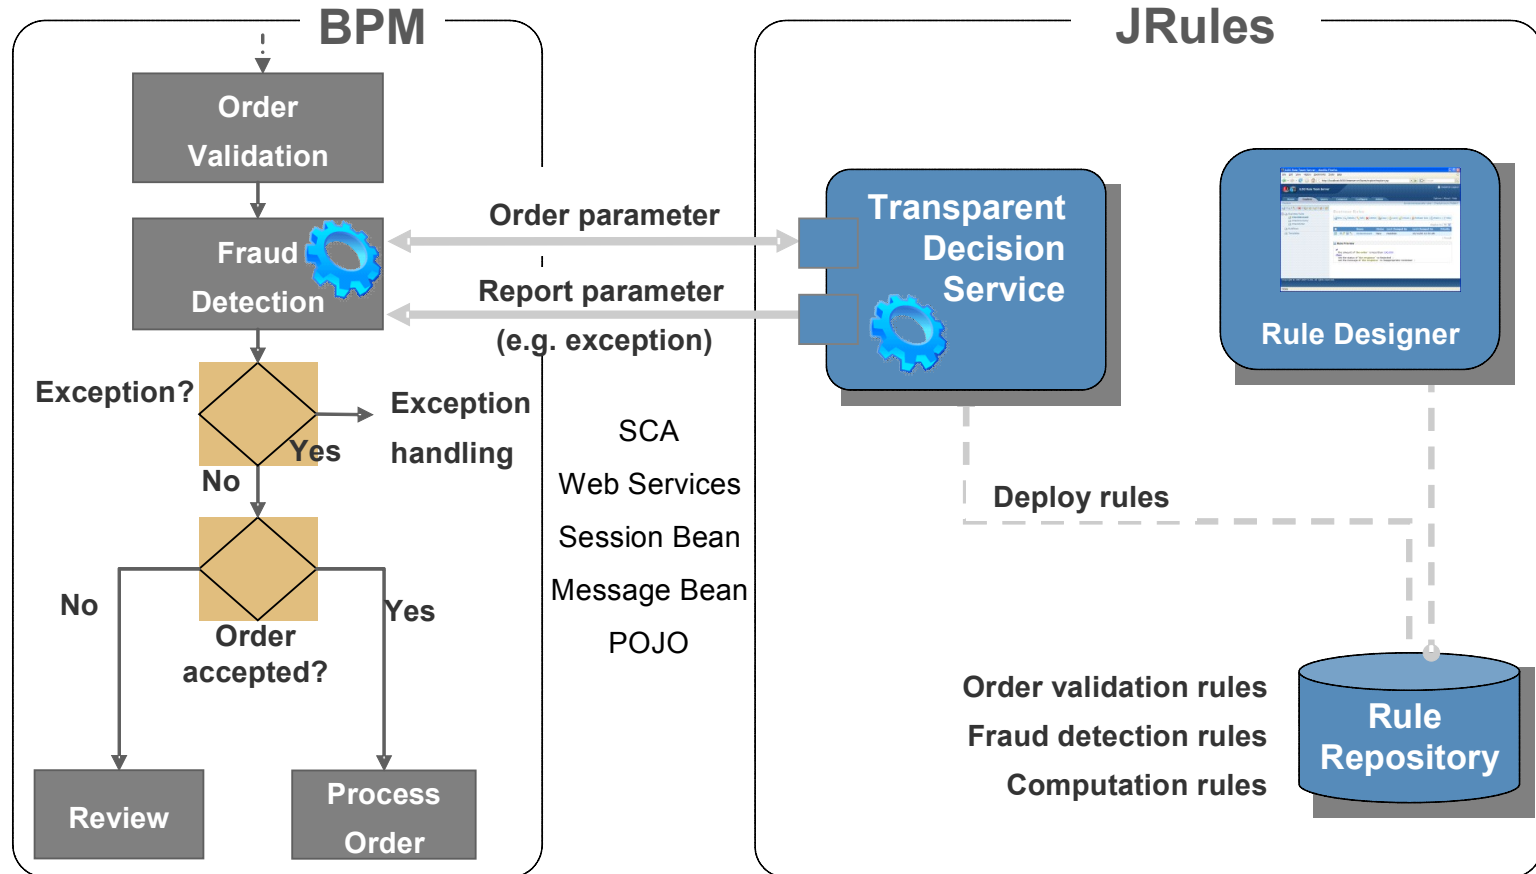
BPM

Order Validation

Fraud Detection

Exception?

Yes

Exception handling

No

No

Order accepted?

Yes

Review

Process Order

Order parameter

Report parameter (e.g. exception)

SCA
Web Services
Session Bean
Message Bean
POJO

JRules

Transparent Decision Service

Rule Designer

Deploy rules

Order validation rules
Fraud detection rules
Computation rules

Rule Repository